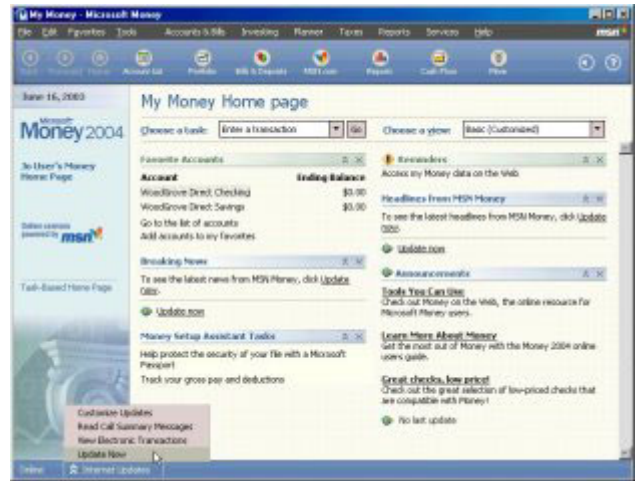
My Money - Microsoft Money

File Edit Favorites Tools Accounts & Bills Investing Planner Taxes Reports Services Help msn

Back Forward Home Account List Portfolio Bills & Deposits MSN.com Reports Cash Flow Mine

June 16, 2003

Microsoft Money 2004

Jo User's Money Home Page

Online content powered by msn

Task-Based Home Page

My Money Home page

Choose a task: Enter a transaction Go

Choose a view: Basic (Customized)

Favorite Accounts

| Account | Ending Balance |
|---|---|
| Woodgrove Direct Checking | \$0.00 |
| Woodgrove Direct Savings | \$0.00 |

Go to the list of accounts
Add accounts to my favorites

Breaking News

To see the latest news from MSN Money, click Update Now.

Update now

Money Setup Assistant Tasks

Help protect the security of your file with a Microsoft Passport
Track your gross pay and deductions

Reminders

Access my Money data on the Web

Headlines from MSN Money

To see the latest headlines from MSN Money, click Update Now.

Update now

Announcements

Tools You Can Use
Check out Money on the Web, the online resource for Microsoft Money users.

Learn More About Money
Get the most out of Money with the Money 2004 online users guide.

Great checks, low price!
Check out the great selection of low-priced checks that are compatible with Money!

No last update

Customize Updates
Read Call Summary Messages
New Electronic Transactions
Update Now

Online Internet Updates